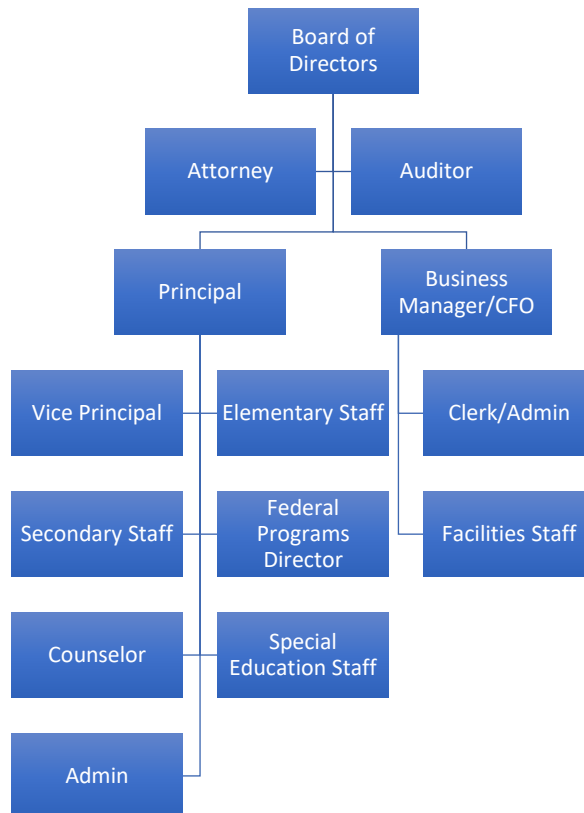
Board of Directors

Attorney

Auditor

Principal

Business Manager/CFO

Vice Principal

Elementary Staff

Clerk/Admin

Secondary Staff

Federal Programs Director

Facilities Staff

Counselor

Special Education Staff

Admin